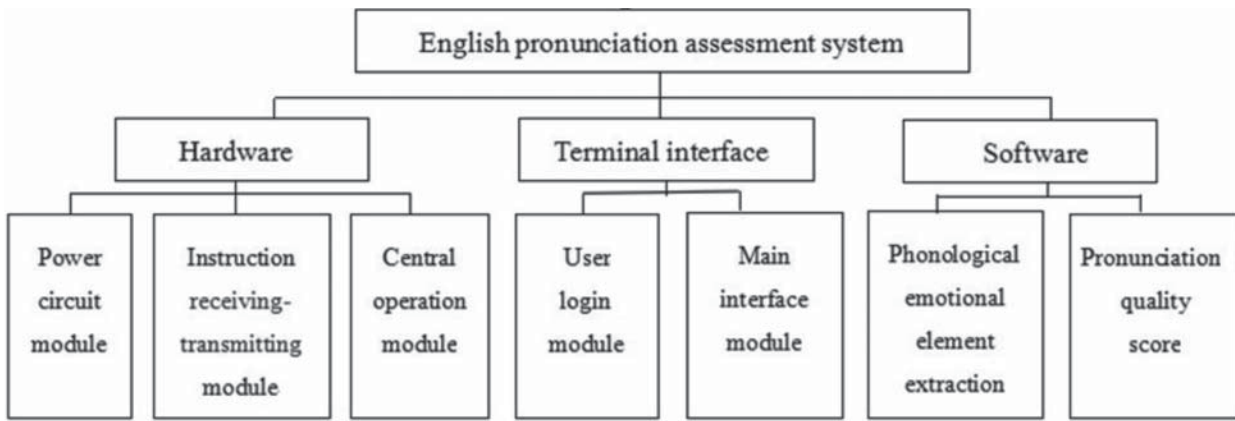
English pronunciation assessment system

Hardware

Terminal interface

Software

Power circuit module

Instruction receiving-transmitting module

Central operation module

User login module

Main interface module

Phonological emotional element extraction

Pronunciation quality score